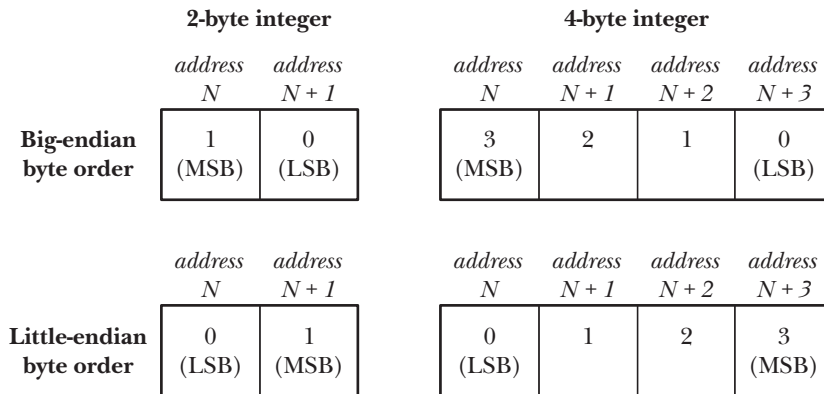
2-byte integer

4-byte integer

| | address $N$ | address $N+1$ |
|---|---|---|
| Big-endian byte order | 1 (MSB) | 0 (LSB) |

| address $N$ | address $N+1$ | address $N+2$ | address $N+3$ |
|---|---|---|---|
| 3 (MSB) | 2 | 1 | 0 (LSB) |

| | address $N$ | address $N+1$ |
|---|---|---|
| Little-endian byte order | 0 (LSB) | 1 (MSB) |

| address $N$ | address $N+1$ | address $N+2$ | address $N+3$ |
|---|---|---|---|
| 0 (LSB) | 1 | 2 | 3 (MSB) |